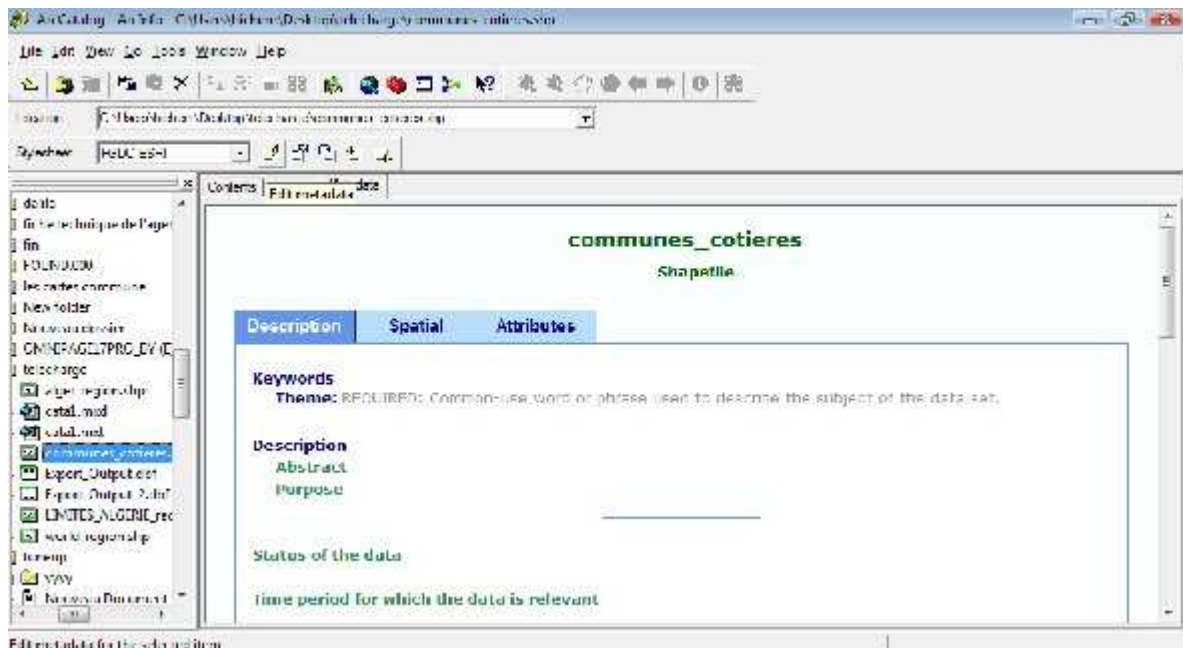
ArcCatalog - ArcInfo - C:\Users\Desktop\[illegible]\communes_cotieres.shp

File Edit View Go Tools Window Help

Location: C:\Users\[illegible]\Desktop\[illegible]\communes_cotieres.shp

Stylesheet: FGDC ESRI

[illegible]
fiche technique de l'agence
fin
FOLDER
les cartes commune
New folder
Nouveau dossier
OMNIPAGE17PRO_DY (D
telecharge
alger region.shp
catal.mxd
catal.mxd
communes_cotieres
Export_Output.dbf
Export_Output_2.dbf
LIMITES_ALGERIE_reg
world region.shp
temp
YAW
Nouveau Document

Contents | Edit metadata | Metadata

communes_cotieres
Shapefile

Description | Spatial | Attributes

Keywords
Theme: REQUIRED: Common-use word or phrase used to describe the subject of the data set.

Description
Abstract
Purpose

Status of the data

Time period for which the data is relevant

Edit metadata for the selected item.